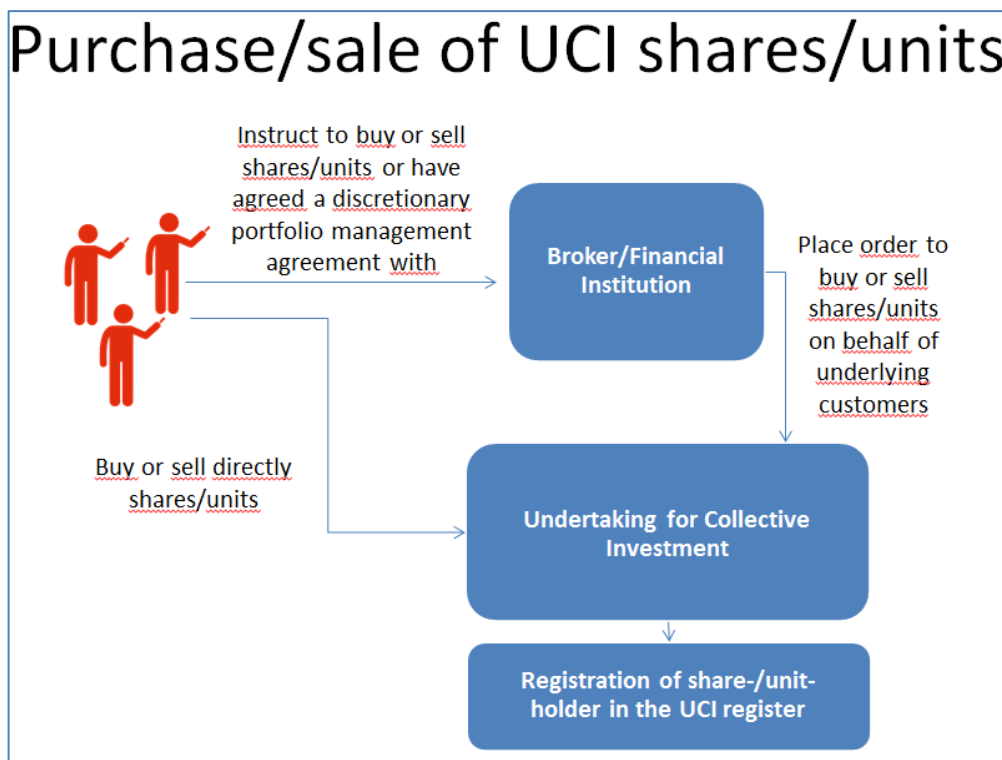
Purchase/sale of UCI shares/units

Instruct to buy or sell shares/units or have agreed a discretionary portfolio management agreement with

Broker/Financial Institution

Place order to buy or sell shares/units on behalf of underlying customers

Buy or sell directly shares/units

Undertaking for Collective Investment

Registration of share-/unit-holder in the UCI register